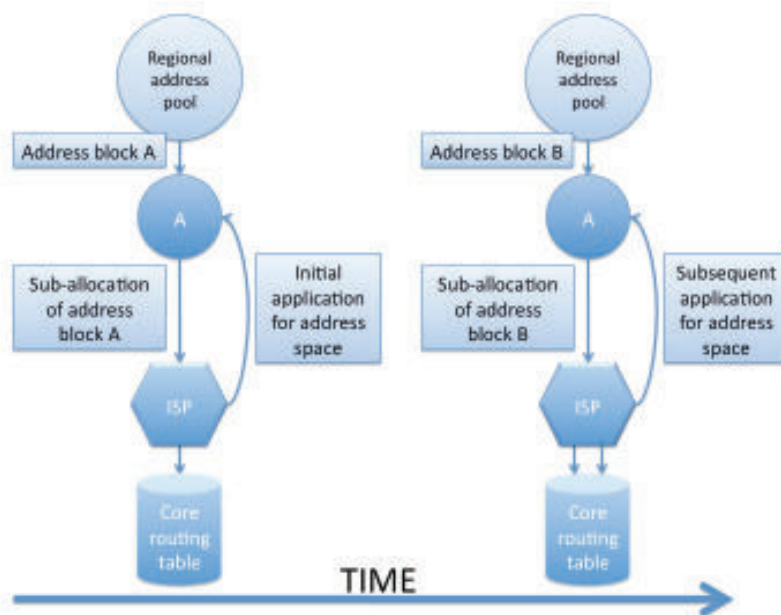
Regional address pool

Address block A

A

Sub-allocation of address block A

Initial application for address space

ISP

Core routing table

Regional address pool

Address block B

A

Sub-allocation of address block B

Subsequent application for address space

ISP

Core routing table

TIME